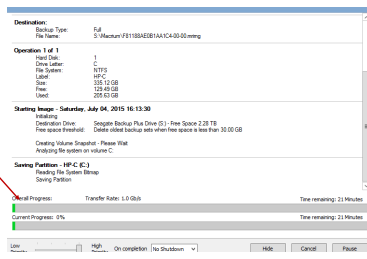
Destination:
Backup Type: Full
File Name: S:\Macrium\F81188AE0B1AA1C4-00-00.mrimg

Operation 1 of 1
Hard Disk: 1
Drive Letter: C
File System: NTFS
Label: HP-C
Size: 335.12 GB
Free: 129.49 GB
Used: 205.63 GB

Starting Image - Saturday, July 04, 2015 16:13:30
Initializing
Destination Drive: Seagate Backup Plus Drive (S:) - Free Space 2.28 TB
Free space threshold: Delete oldest backup sets when free space is less than 30.00 GB

Creating Volume Snapshot - Please Wait
Analyzing file system on volume C:

Saving Partition - HP-C (C:)
Reading File System Bitmap
Saving Partition

Overall Progress: Transfer Rate: 1.0 Gb/s Time remaining: 21 Minutes

Current Progress: 0% Time remaining: 21 Minutes

Low Priority High Priority On completion No Shutdown Hide Cancel Pause